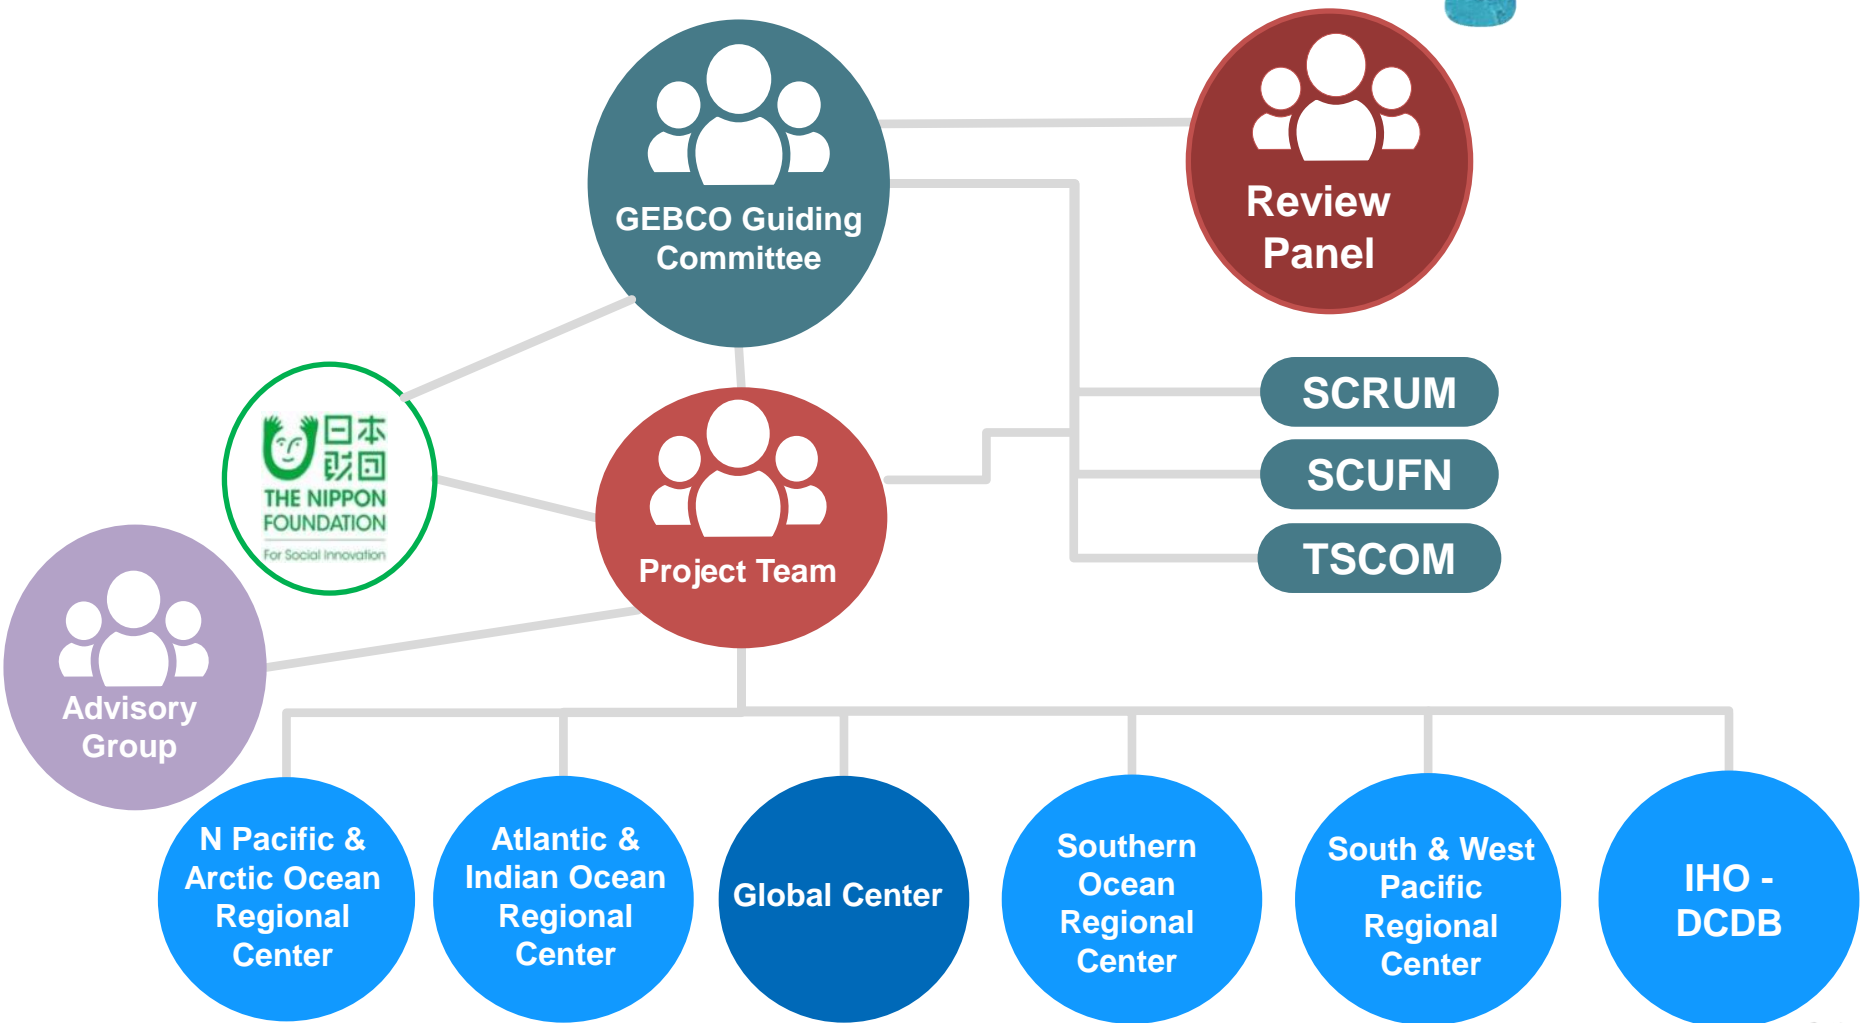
GEBCO Guiding Committee

Review Panel

SCRUM

SCUFN

TSCOM

日本財団
THE NIPPON FOUNDATION
For Social Innovation

Project Team

Advisory Group

N Pacific & Arctic Ocean Regional Center

Atlantic & Indian Ocean Regional Center

Global Center

Southern Ocean Regional Center

South & West Pacific Regional Center

IHO - DCDB